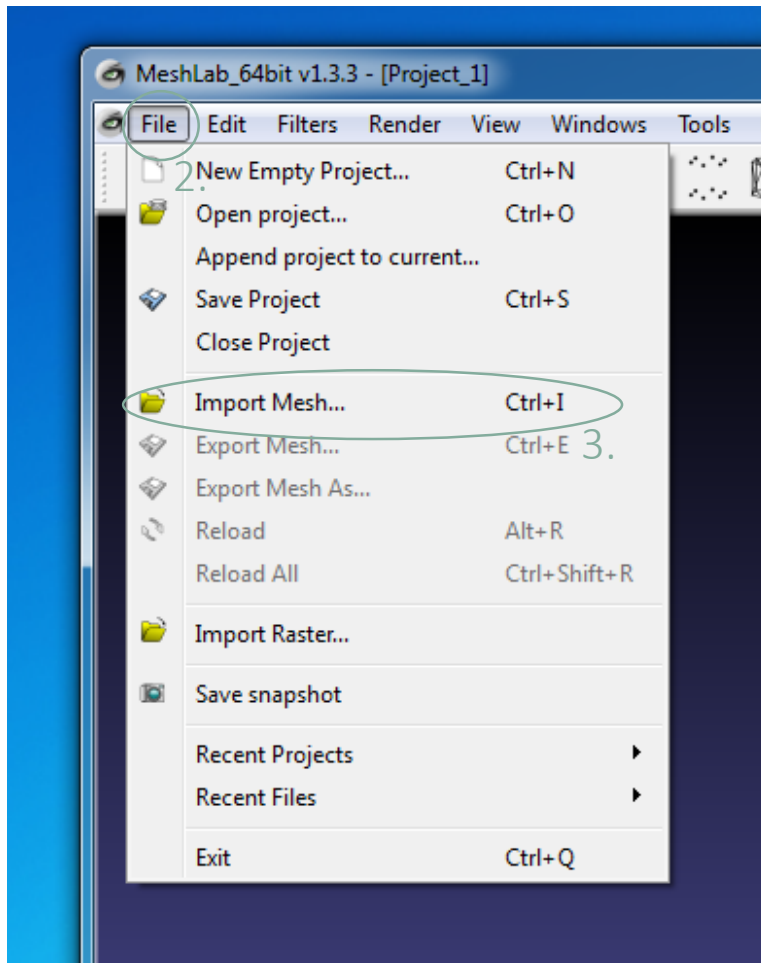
MeshLab_64bit v1.3.3 - [Project_1]

File Edit Filters Render View Windows Tools

2.

New Empty Project... Ctrl+N
Open project... Ctrl+O
Append project to current...
Save Project Ctrl+S
Close Project

Import Mesh... Ctrl+I
Export Mesh... Ctrl+E
3.
Export Mesh As...
Reload Alt+R
Reload All Ctrl+Shift+R

Import Raster...

Save snapshot

Recent Projects
Recent Files

Exit Ctrl+Q